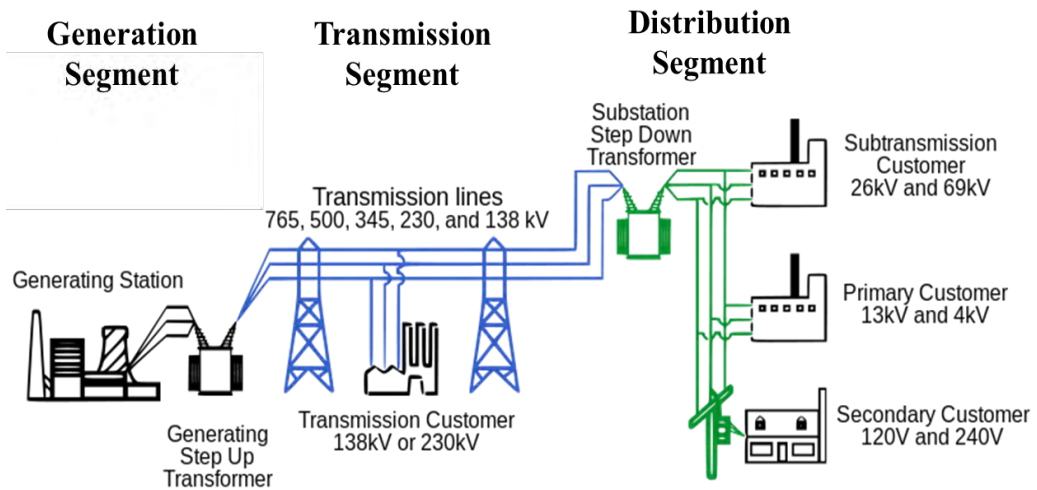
Generation Segment

Transmission Segment

Distribution Segment

Substation Step Down Transformer

Subtransmission Customer 26kV and 69kV

Transmission lines 765, 500, 345, 230, and 138 kV

Generating Station

Primary Customer 13kV and 4kV

Secondary Customer 120V and 240V

Generating Step Up Transformer

Transmission Customer 138kV or 230kV